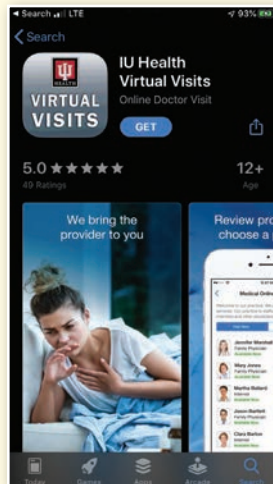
◂ Search LTE
93%

< Search

IU HEALTH
VIRTUAL
VISITS

IU Health Virtual Visits
Online Doctor Visit

GET

5.0 ★★★★★
49 Ratings

12+
Age

We bring the provider to you

Review pro choose a

Medical Online

Jennifer Marshall
Family Physician

Mary Jones
Family Physician

Martha Ballard
Internist

Jason Bartlett
Family Physician

Clara Barton
Internist

Today
Games
Apps
Arcade
Search